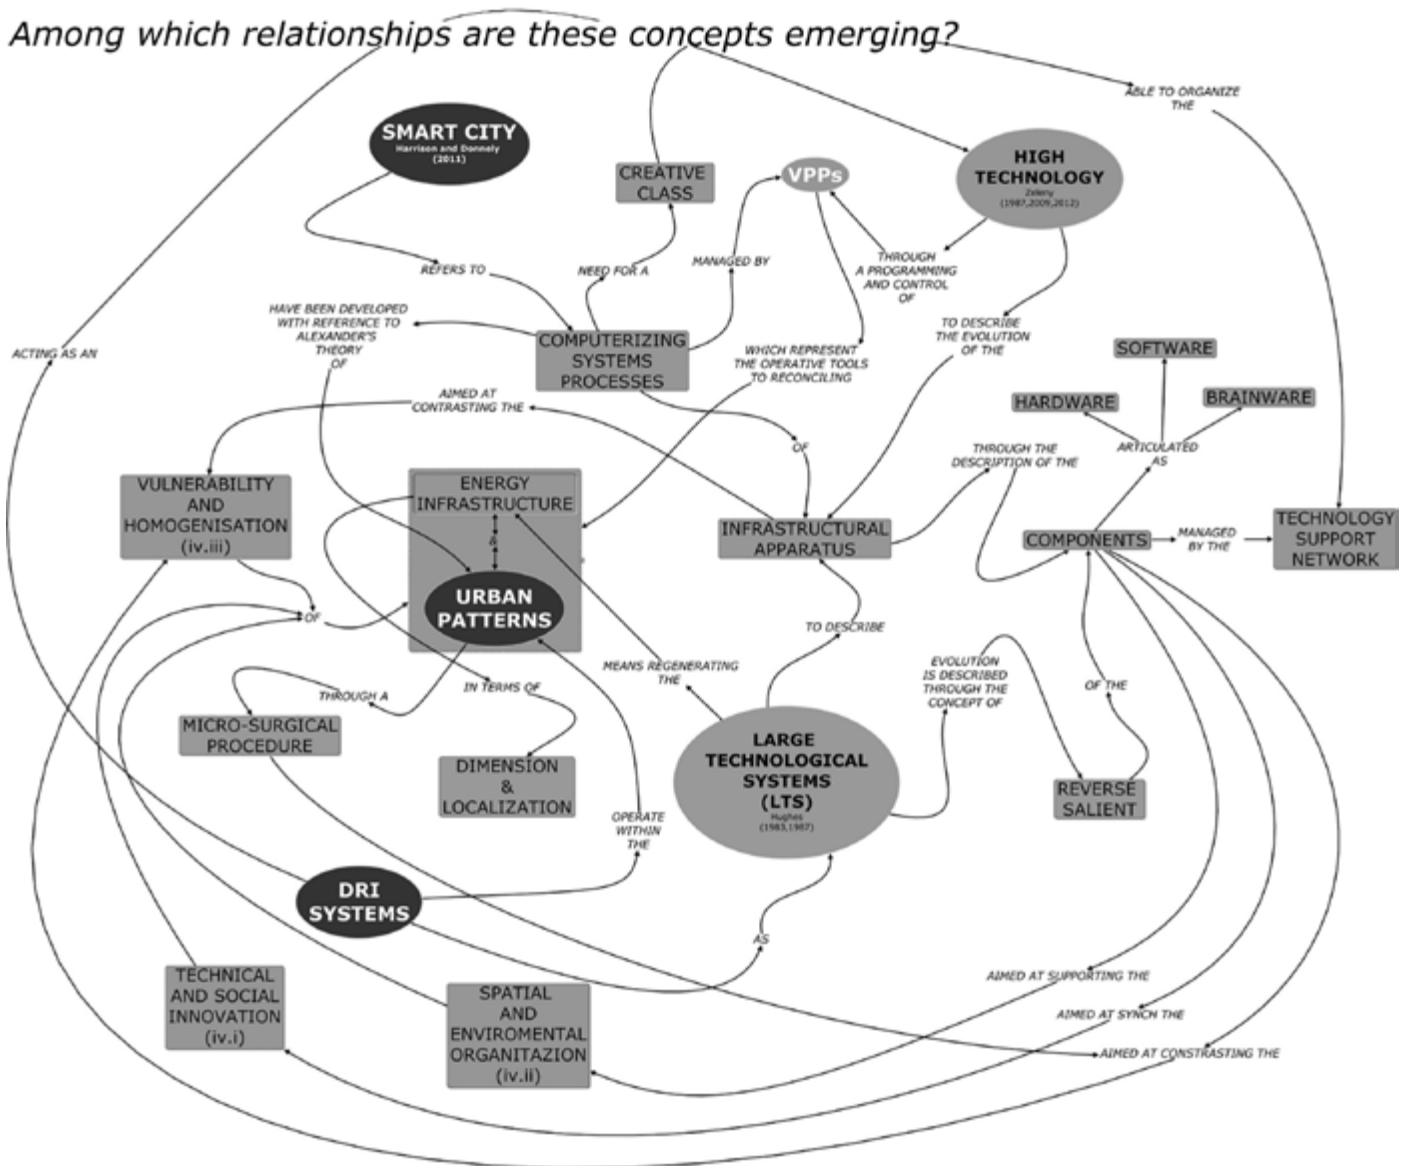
Among which relationships are these concepts emerging?

ABLE TO ORGANIZE THE

SMART CITY
Harrison and Donnely (2011)

CREATIVE CLASS

VPPs

HIGH TECHNOLOGY
Zeleny (1987,2009,2012)

THROUGH A PROGRAMMING AND CONTROL OF

REFERS TO

NEED FOR A

MANAGED BY

HAVE BEEN DEVELOPED WITH REFERENCE TO ALEXANDER'S THEORY OF

ACTING AS AN

COMPUTERIZING SYSTEMS PROCESSES

WHICH REPRESENT THE OPERATIVE TOOLS TO RECONCILING

TO DESCRIBE THE EVOLUTION OF THE

SOFTWARE

HARDWARE

BRAINWARE

AIMED AT CONTRASTING THE

OF

THROUGH THE DESCRIPTION OF THE

ARTICULATED AS

VULNERABILITY AND HOMOGENISATION (iv.iii)

ENERGY INFRASTRUCTURE

&

URBAN PATTERNS

INFRASTRUCTURAL APPARATUS

COMPONENTS

MANAGED BY THE

TECHNOLOGY SUPPORT NETWORK

OF

TO DESCRIBE

EVOLUTION IS DESCRIBED THROUGH THE CONCEPT OF

OF THE

MEANS REGENERATING THE

THROUGH A

IN TERMS OF

MICRO-SURGICAL PROCEDURE

DIMENSION & LOCALIZATION

LARGE TECHNOLOGICAL SYSTEMS (LTS)
Hughes (1983,1987)

REVERSE SALIENT

OPERATE WITHIN THE

DRI SYSTEMS

AS

AIMED AT SUPPORTING THE

AIMED AT SYNCH THE

AIMED AT CONSTRASTING THE

TECHNICAL AND SOCIAL INNOVATION (iv.i)

SPATIAL AND ENVIROMENTAL ORGANITAZION (iv.ii)